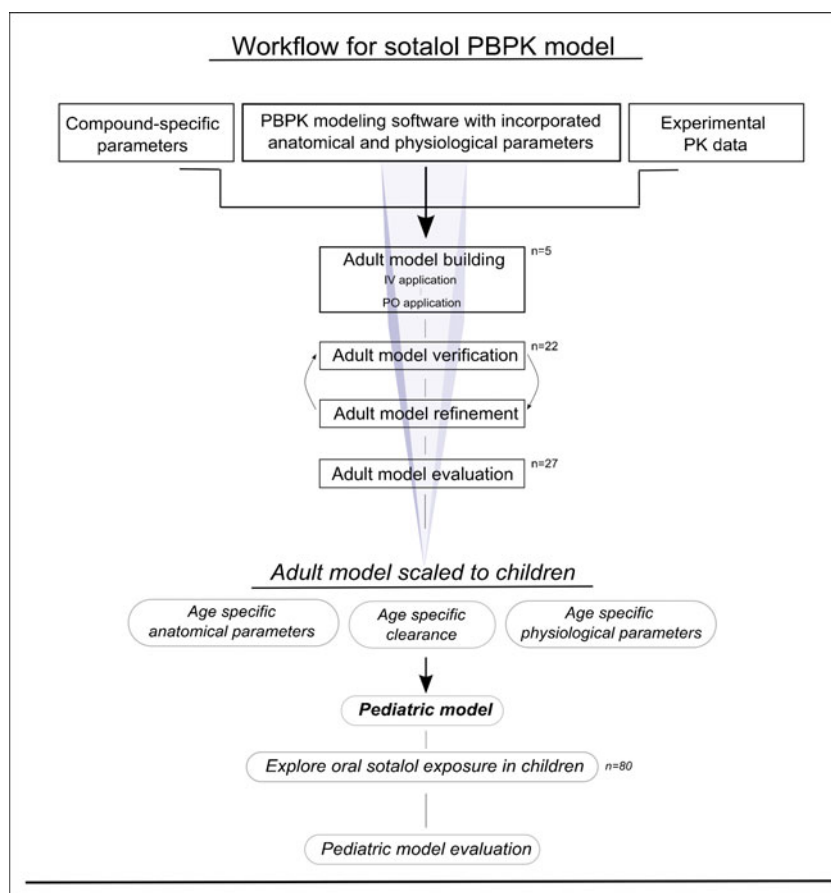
Workflow for sotalol PBPK model

Compound-specific parameters

PBPK modeling software with incorporated anatomical and physiological parameters

Experimental PK data

Adult model building
IV application
PO application
n=5

Adult model verification
n=22

Adult model refinement

Adult model evaluation
n=27

Adult model scaled to children

Age specific anatomical parameters

Age specific clearance

Age specific physiological parameters

Pediatric model

Explore oral sotalol exposure in children
n=80

Pediatric model evaluation